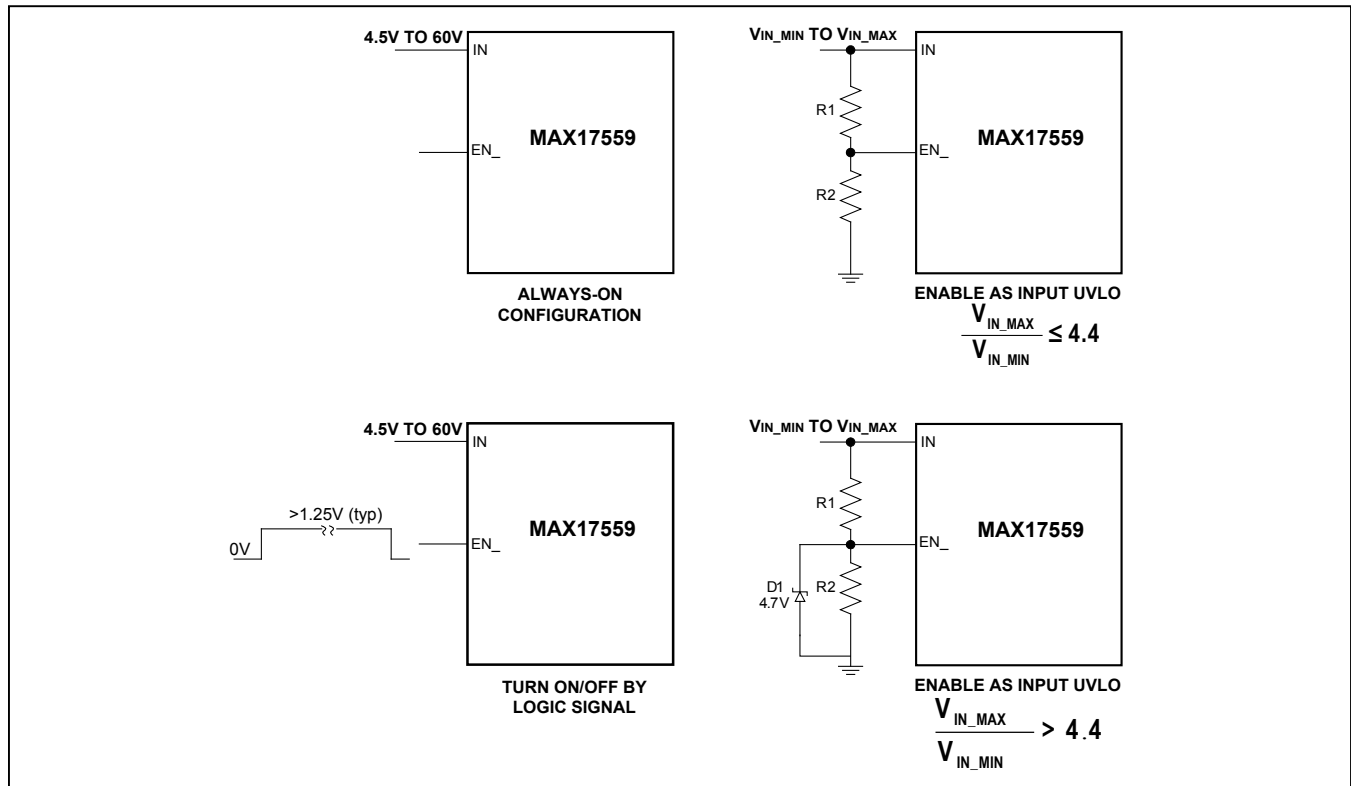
4.5V TO 60V
IN
EN_
MAX17559
ALWAYS-ON CONFIGURATION

$V_{IN\_MIN}$ TO $V_{IN\_MAX}$
IN
R1
EN_
R2
MAX17559
ENABLE AS INPUT UVLO
$\frac{V_{IN\_MAX}}{V_{IN\_MIN}} \leq 4.4$

4.5V TO 60V
IN
>1.25V (typ)
0V
EN_
MAX17559
TURN ON/OFF BY LOGIC SIGNAL

$V_{IN\_MIN}$ TO $V_{IN\_MAX}$
IN
R1
EN_
D1
4.7V
R2
MAX17559
ENABLE AS INPUT UVLO
$\frac{V_{IN\_MAX}}{V_{IN\_MIN}} > 4.4$